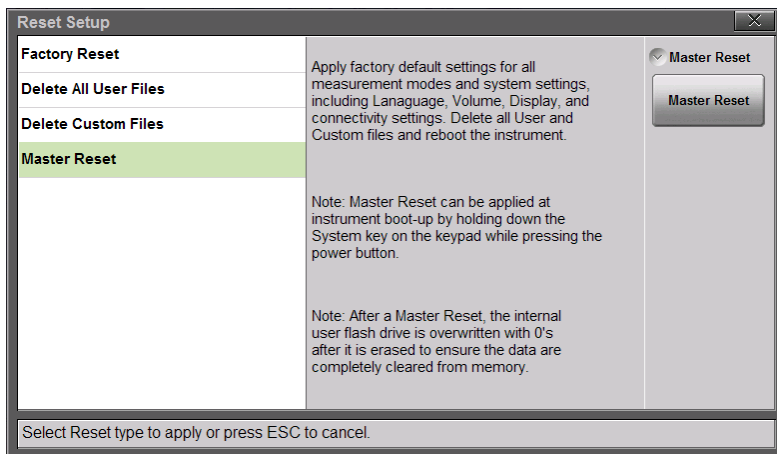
Reset Setup

X

Factory Reset

Delete All User Files

Delete Custom Files

Master Reset

Apply factory default settings for all measurement modes and system settings, including Lanaguage, Volume, Display, and connectivity settings. Delete all User and Custom files and reboot the instrument.

Note: Master Reset can be applied at instrument boot-up by holding down the System key on the keypad while pressing the power button.

Note: After a Master Reset, the internal user flash drive is overwritten with 0's after it is erased to ensure the data are completely cleared from memory.

Master Reset

Master Reset

Select Reset type to apply or press ESC to cancel.